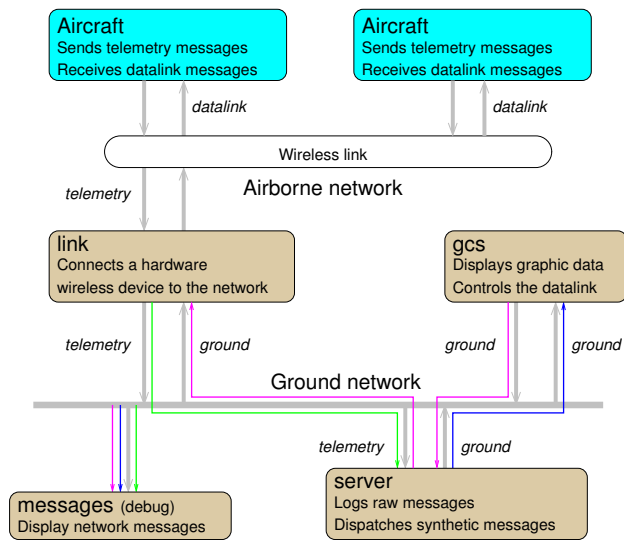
Aircraft
Sends telemetry messages
Receives datalink messages

Aircraft
Sends telemetry messages
Receives datalink messages

datalink

datalink

Wireless link

telemetry

Airborne network

link
Connects a hardware
wireless device to the network

gcs
Displays graphic data
Controls the datalink

telemetry

ground

ground

ground

Ground network

telemetry

ground

messages (debug)
Display network messages

server
Logs raw messages
Dispatches synthetic messages